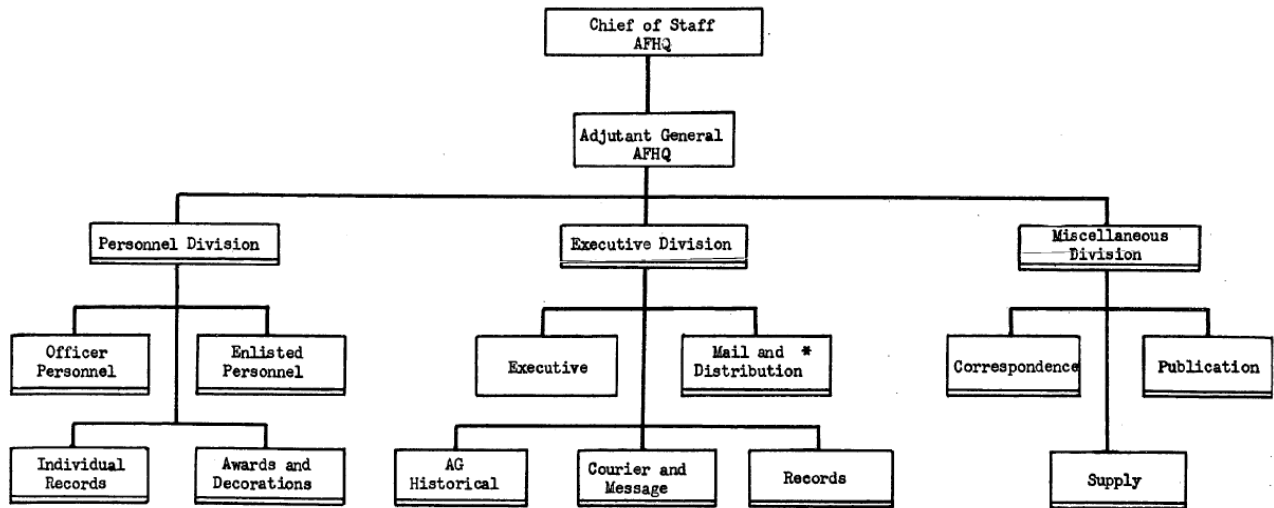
Chief of Staff
AFHQ

Adjutant General
AFHQ

Personnel Division

Executive Division

Miscellaneous Division

Officer Personnel

Enlisted Personnel

Executive

Mail and Distribution *

Correspondence

Publication

Individual Records

Awards and Decorations

AG Historical

Courier and Message

Records

Supply